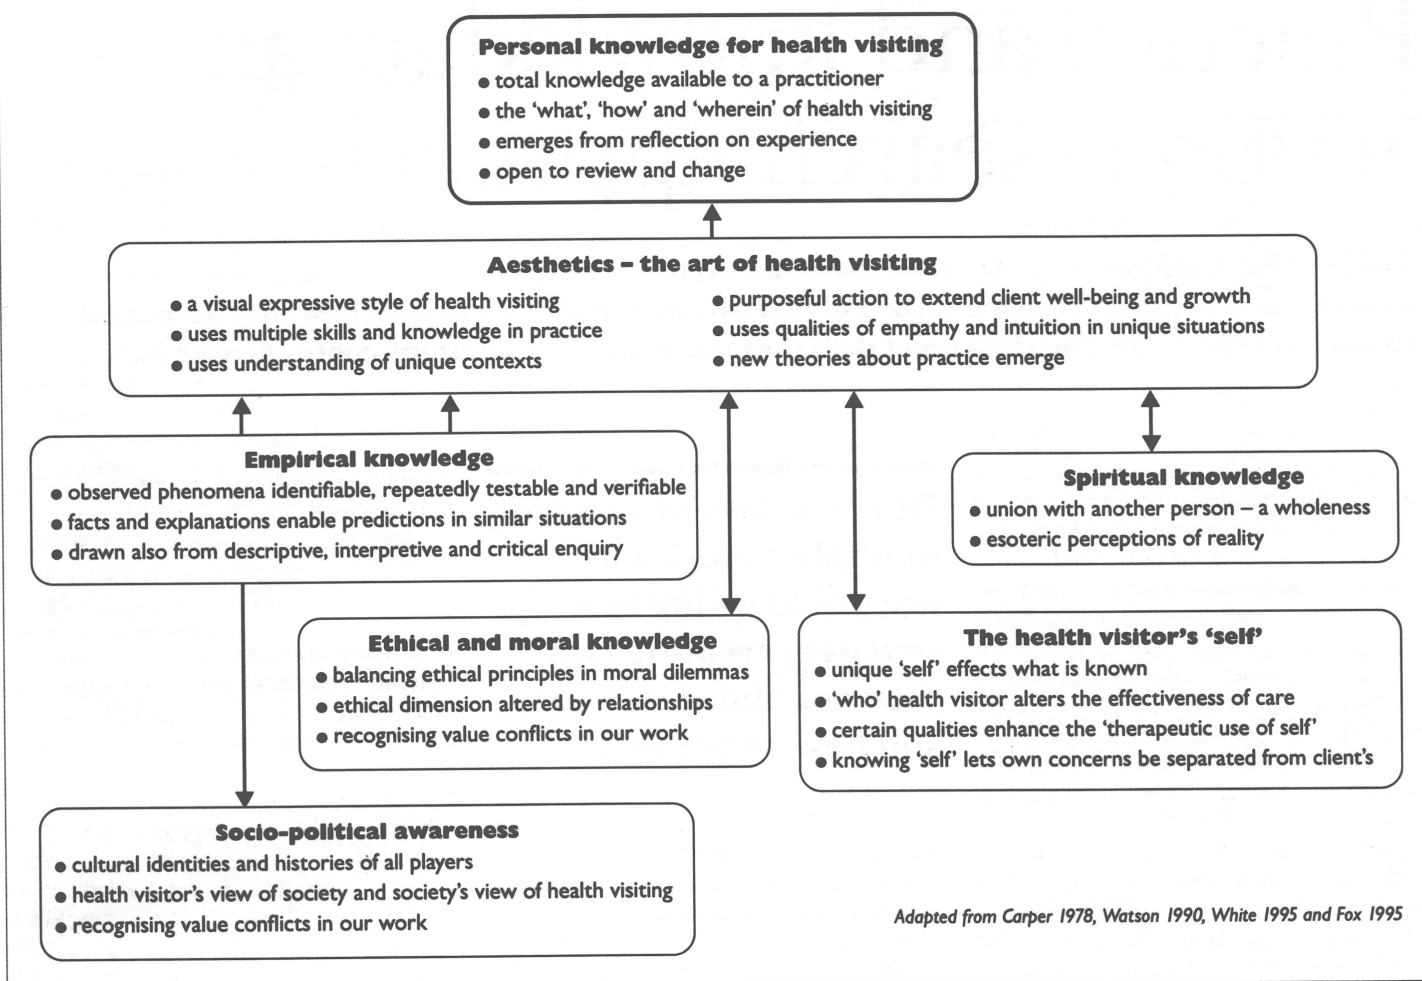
Personal knowledge for health visiting
- total knowledge available to a practitioner
- the 'what', 'how' and 'wherein' of health visiting
- emerges from reflection on experience
- open to review and change

Aesthetics – the art of health visiting
- a visual expressive style of health visiting
- uses multiple skills and knowledge in practice
- uses understanding of unique contexts
- purposeful action to extend client well-being and growth
- uses qualities of empathy and intuition in unique situations
- new theories about practice emerge

Empirical knowledge
- observed phenomena identifiable, repeatedly testable and verifiable
- facts and explanations enable predictions in similar situations
- drawn also from descriptive, interpretive and critical enquiry

Spiritual knowledge
- union with another person – a wholeness
- esoteric perceptions of reality

Ethical and moral knowledge
- balancing ethical principles in moral dilemmas
- ethical dimension altered by relationships
- recognising value conflicts in our work

The health visitor's 'self'
- unique 'self' effects what is known
- 'who' health visitor alters the effectiveness of care
- certain qualities enhance the 'therapeutic use of self'
- knowing 'self' lets own concerns be separated from client's

Socio-political awareness
- cultural identities and histories of all players
- health visitor's view of society and society's view of health visiting
- recognising value conflicts in our work

Adapted from Carper 1978, Watson 1990, White 1995 and Fox 1995